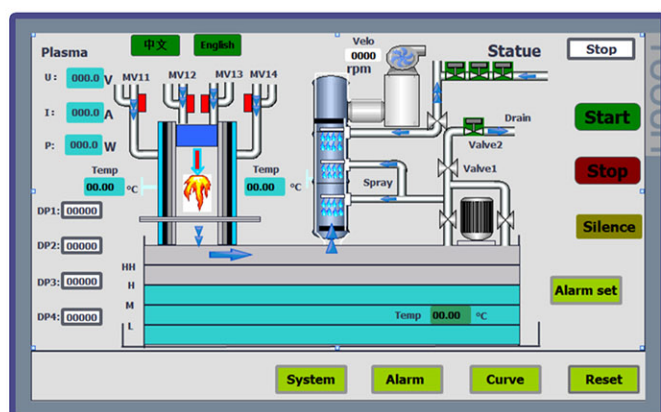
Plasma

中文

English

Velo

0000

rpm

Statue

Stop

U: 000.0 V

I: 000.0 A

P: 000.0 W

MV11

MV12

MV13

MV14

Temp

00.00 ℃

Temp

00.00 ℃

Drain

Valve2

Valve1

Spray

Start

Stop

Silence

DP1: 00000

DP2: 00000

DP3: 00000

DP4: 00000

HH

H

M

L

Temp 00.00 ℃

Alarm set

System

Alarm

Curve

Reset